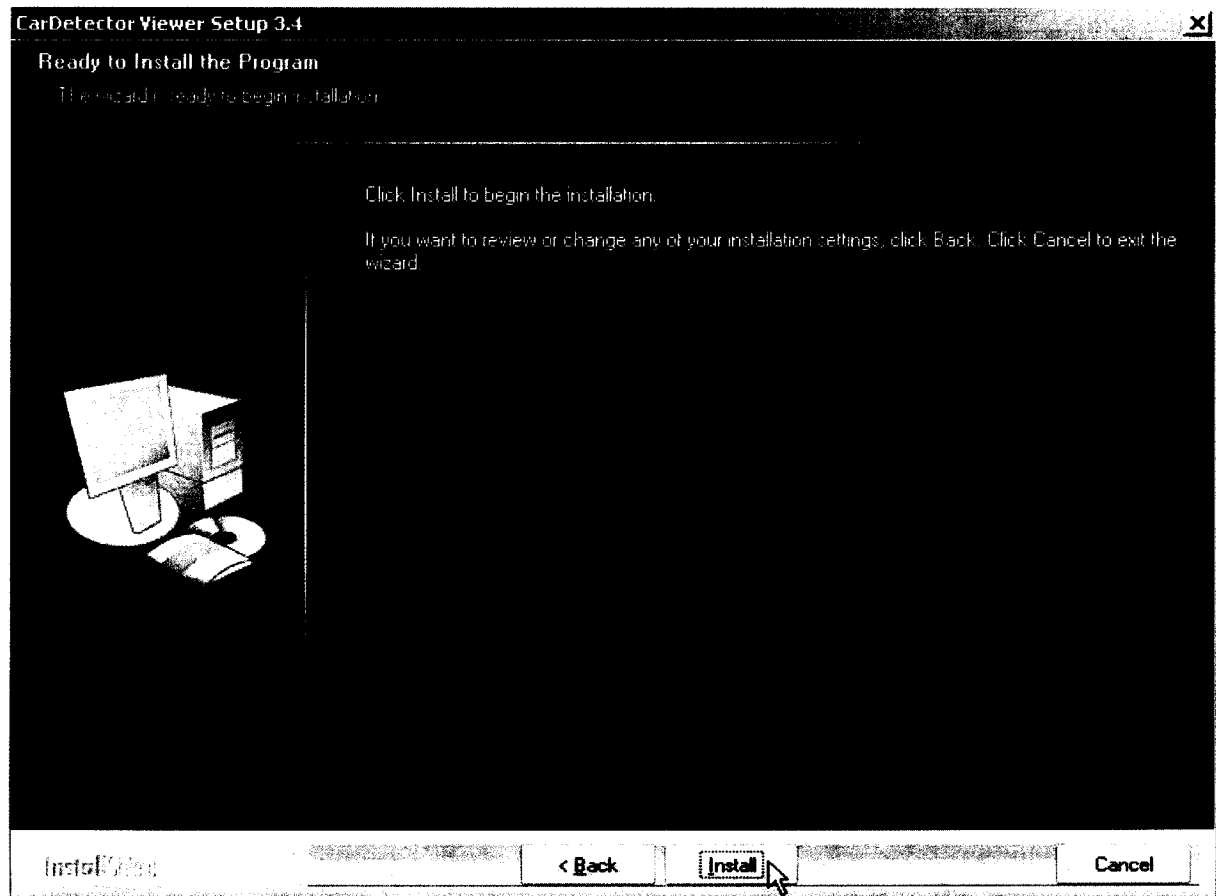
CarDetector Viewer Setup 3.4

Ready to Install the Program

The wizard is ready to begin installation

Click Install to begin the installation.

If you want to review or change any of your installation settings, click Back. Click Cancel to exit the wizard.

InstallShield

< Back

Install

Cancel